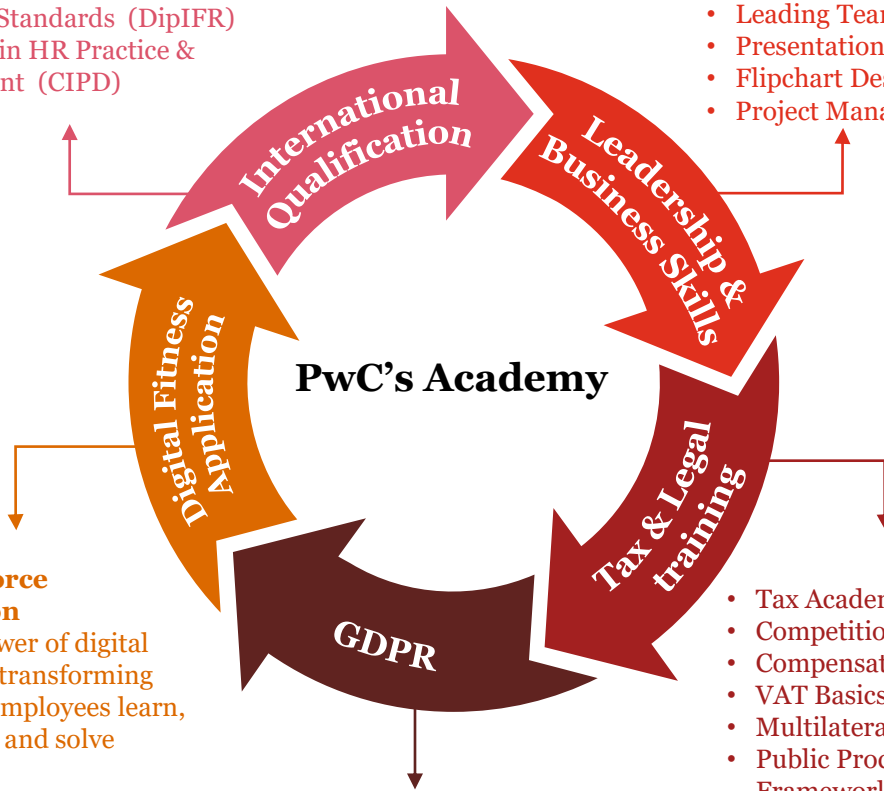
Standards (DipIFR)
in HR Practice &
nt (CIPD)

• Leading Tea
• Presentation
• Flipchart De
• Project Mana

International Qualification

Leadership & Business Skills

PwC's Academy

Digital Fitness Application

Tax & Legal training

GDPR

orce
n
wer of digital
transforming
mployees learn,
and solve

• Tax Acade
• Competitio
• Compensa
• VAT Basics
• Multilatera
• Public Proc
Framewor